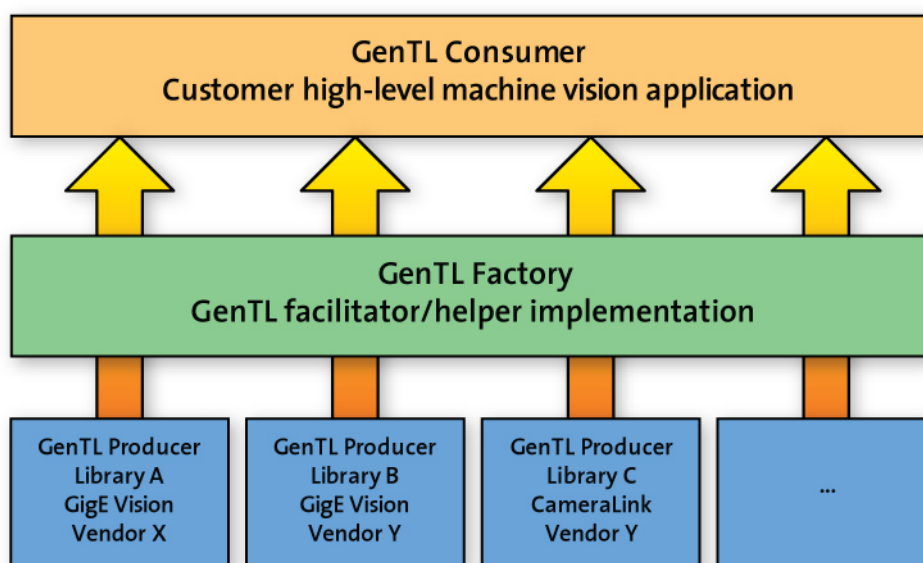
GenTL Consumer
Customer high-level machine vision application

GenTL Factory
GenTL facilitator/helper implementation

GenTL Producer
Library A
GigE Vision
Vendor X

GenTL Producer
Library B
GigE Vision
Vendor Y

GenTL Producer
Library C
CameraLink
Vendor Y

...